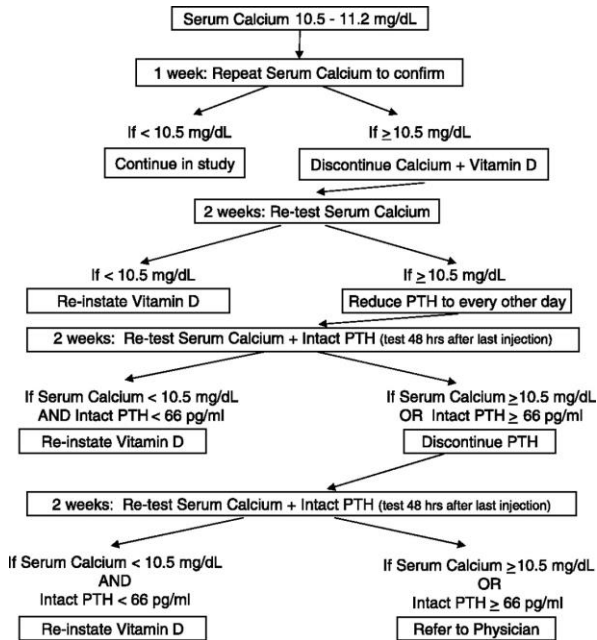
Serum Calcium 10.5 - 11.2 mg/dL

1 week: Repeat Serum Calcium to confirm

If < 10.5 mg/dL

Continue in study

If $\geq$10.5 mg/dL

Discontinue Calcium + Vitamin D

2 weeks: Re-test Serum Calcium

If < 10.5 mg/dL

Re-instate Vitamin D

If $\geq$10.5 mg/dL

Reduce PTH to every other day

2 weeks: Re-test Serum Calcium + Intact PTH (test 48 hrs after last injection)

If Serum Calcium < 10.5 mg/dL AND Intact PTH < 66 pg/ml

Re-instate Vitamin D

If Serum Calcium $\geq$10.5 mg/dL OR Intact PTH $\geq$ 66 pg/ml

Discontinue PTH

2 weeks: Re-test Serum Calcium + Intact PTH (test 48 hrs after last injection)

If Serum Calcium < 10.5 mg/dL AND Intact PTH < 66 pg/ml

Re-instate Vitamin D

If Serum Calcium $\geq$10.5 mg/dL OR Intact PTH $\geq$ 66 pg/ml

Refer to Physician